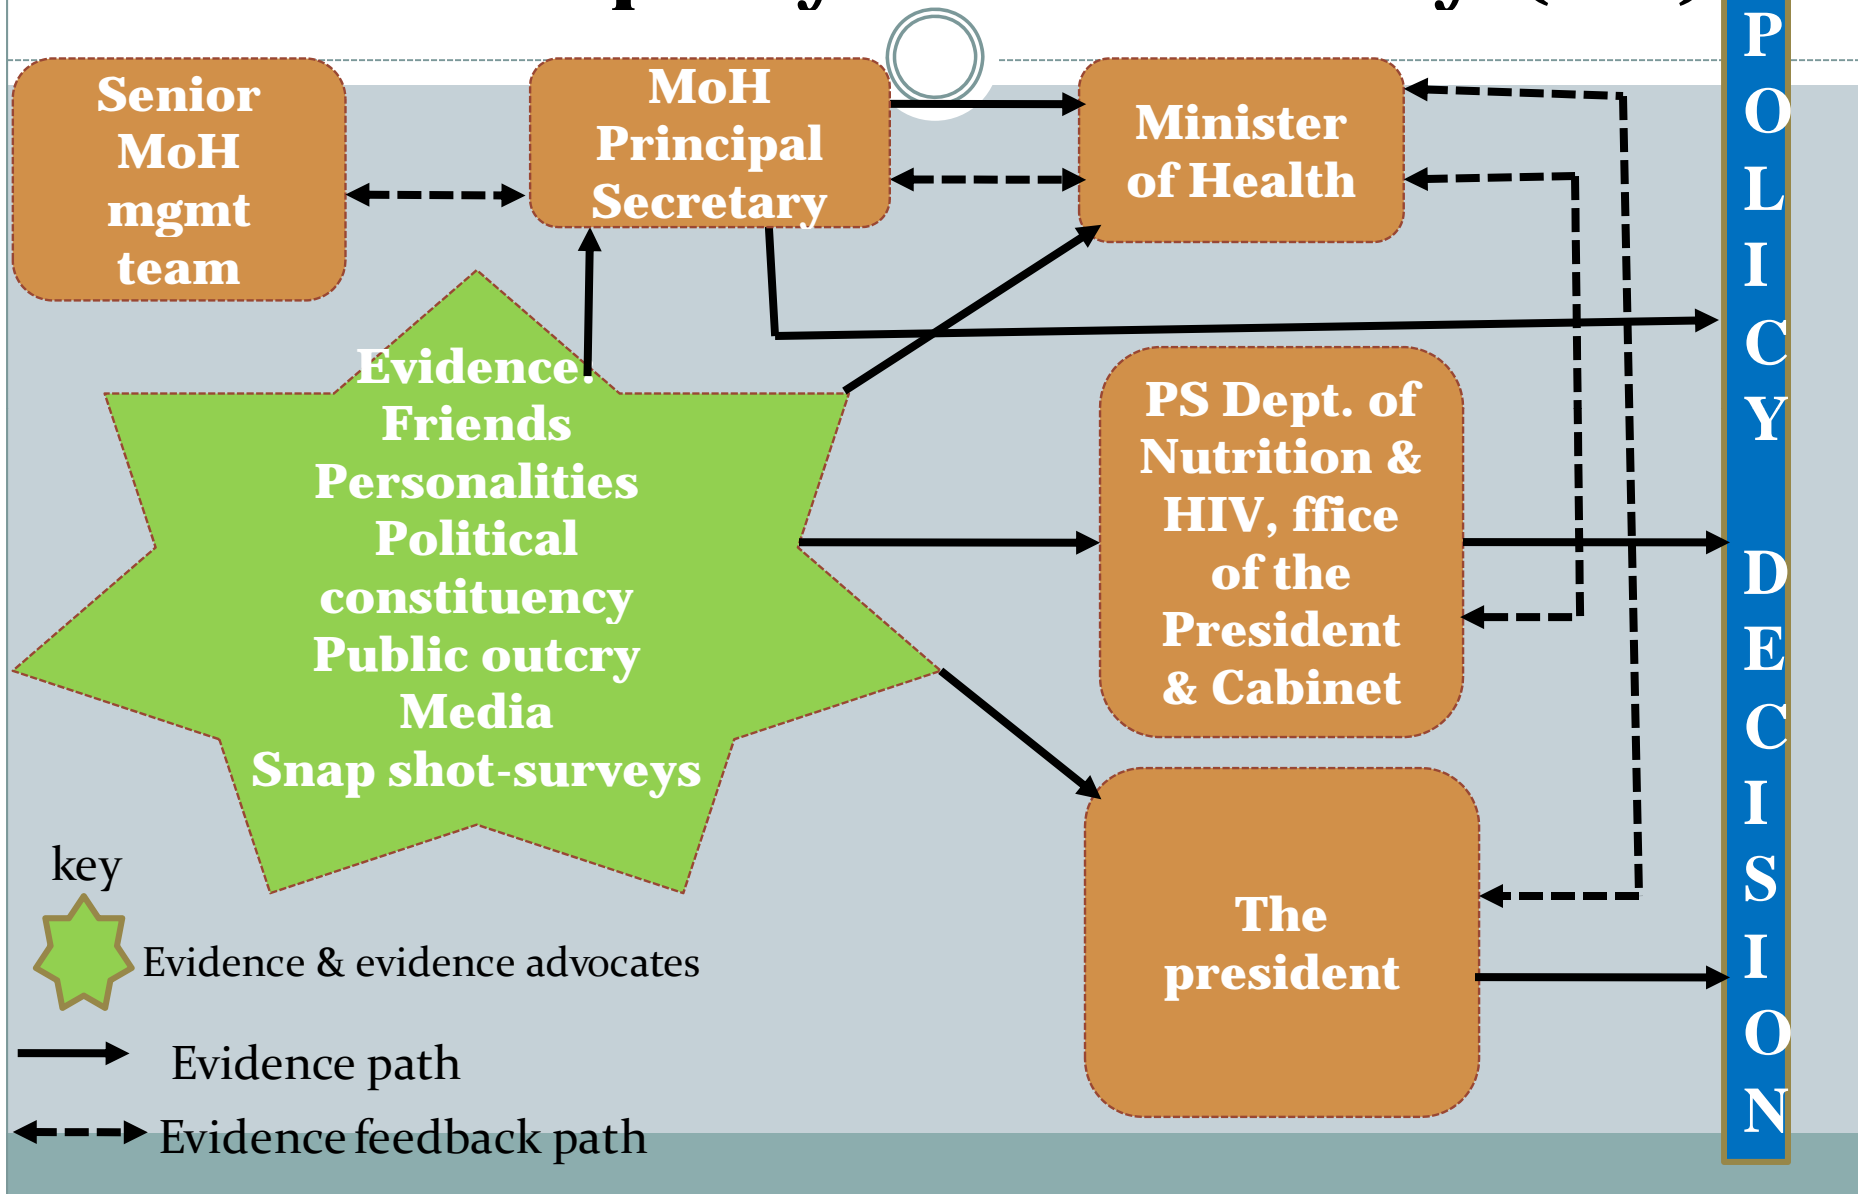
Senior MoH mgmt team

MoH Principal Secretary

Minister of Health

POLICY DECISION

Evidence: Friends Personalities Political constituency Public outcry Media Snap shot-surveys

PS Dept. of Nutrition & HIV, ffice of the President & Cabinet

The president

key

Evidence & evidence advocates

Evidence path

Evidence feedback path